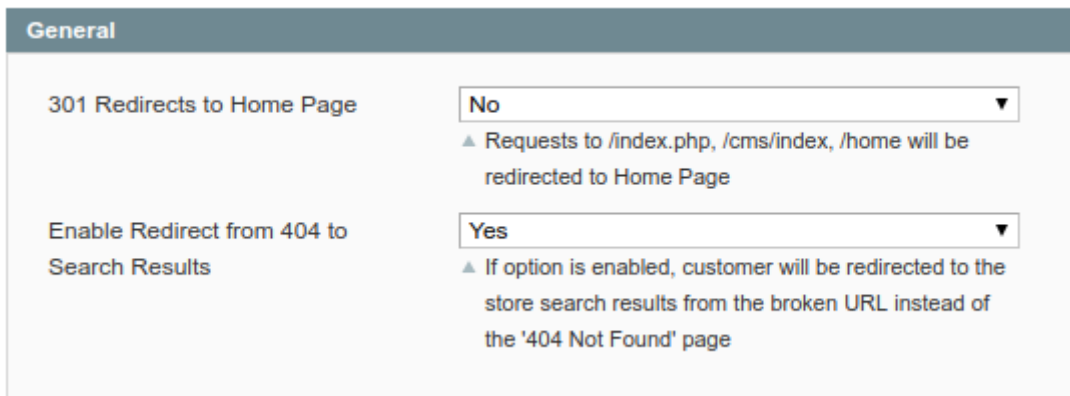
General

301 Redirects to Home Page

No ▼

▲ Requests to /index.php, /cms/index, /home will be redirected to Home Page

Enable Redirect from 404 to Search Results

Yes ▼

▲ If option is enabled, customer will be redirected to the store search results from the broken URL instead of the '404 Not Found' page